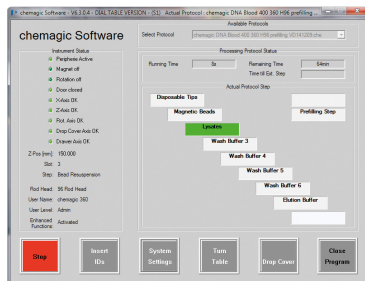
chemagic Software - V6.3.0.4 - DIAL TABLE VERSION - (S1) Actual Protocol: chemagic DNA Blood 400 360 H96 prefilling

chemagic Software

Instrument Status

Peripherie Active

Magnet off

Rotation off

Door closed

X-Axis OK

Z-Axis OK

Rot. Axis OK

Drop Cover Axis OK

Drawer Axis OK

Z-Pos [mm]: 150.000

Slot: 3

Step: Bead Resuspension

Rod Head: 96 Rod Head

User Name: chemagic 360

User Level: Admin

Enhanced Functions: Activated

Available Protocols

Select Protocol: chemagic DNA Blood 400 360 H96 prefilling VD141209.che

Processing Protocol Status

Running Time: 3s

Remaining Time: 64min

Time till Ext. Step:

Actual Protocol Step

Disposable Tips

Magnetic Beads

Prefilling Step

Lysates

Wash Buffer 3

Wash Buffer 4

Wash Buffer 5

Wash Buffer 6

Elution Buffer

Stop

Insert IDs

System Settings

Turn Table

Drop Cover

Close Program